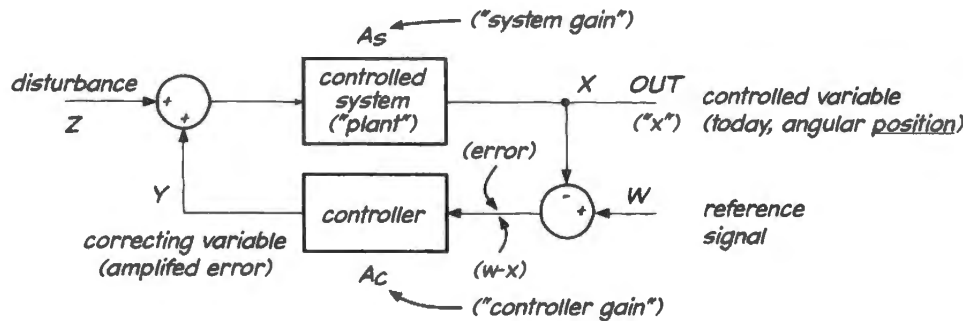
$A_S$ ("system gain")

disturbance

Z

controlled system ("plant")

X

OUT

("x")

controlled variable (today, angular position)

(error)

Y

controller

W

reference signal

correcting variable (amplifed error)

(w-x)

$A_C$ ("controller gain")